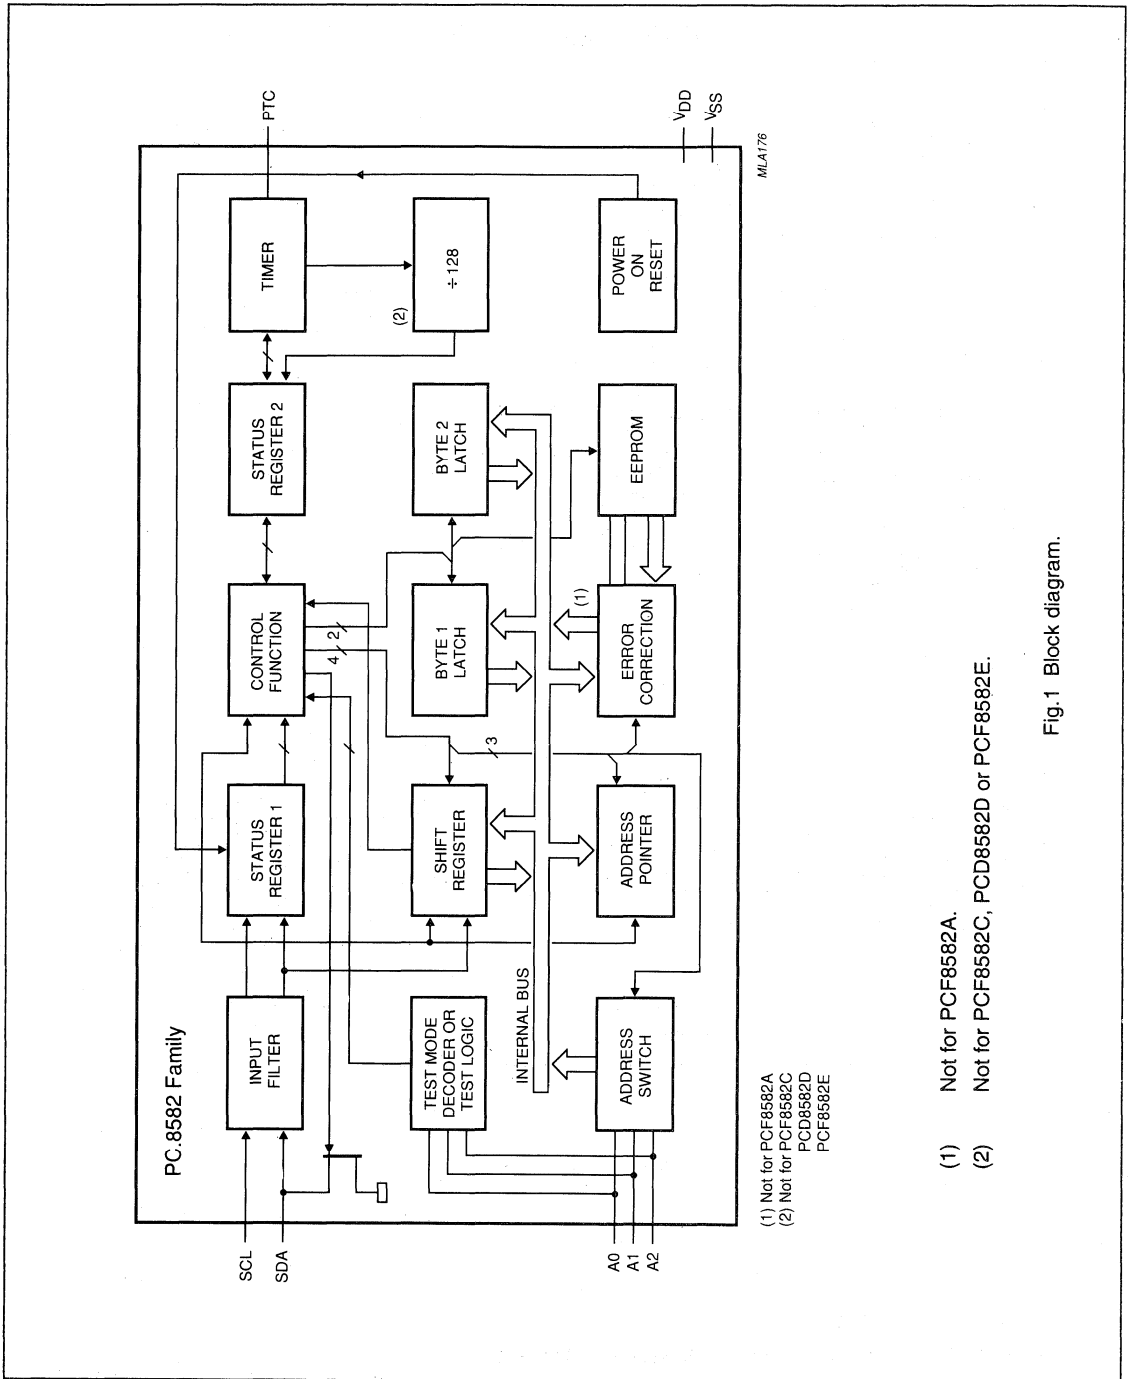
PC.8582 Family

PTC

$V_{DD}$

$V_{SS}$

MLA176

TIMER

÷128

(2)

POWER ON RESET

STATUS REGISTER 2

BYTE 2 LATCH

EEPROM

CONTROL FUNCTION

4

2

BYTE 1 LATCH

(1)

ERROR CORRECTION

3

STATUS REGISTER 1

SHIFT REGISTER

ADDRESS POINTER

INPUT FILTER

TEST MODE DECODER OR TEST LOGIC

INTERNAL BUS

ADDRESS SWITCH

SCL

SDA

A0

A1

A2

(1) Not for PCF8582A
(2) Not for PCF8582C
PCD8582D
PCF8582E

(1) Not for PCF8582A.
(2) Not for PCF8582C, PCD8582D or PCF8582E.

Fig.1 Block diagram.